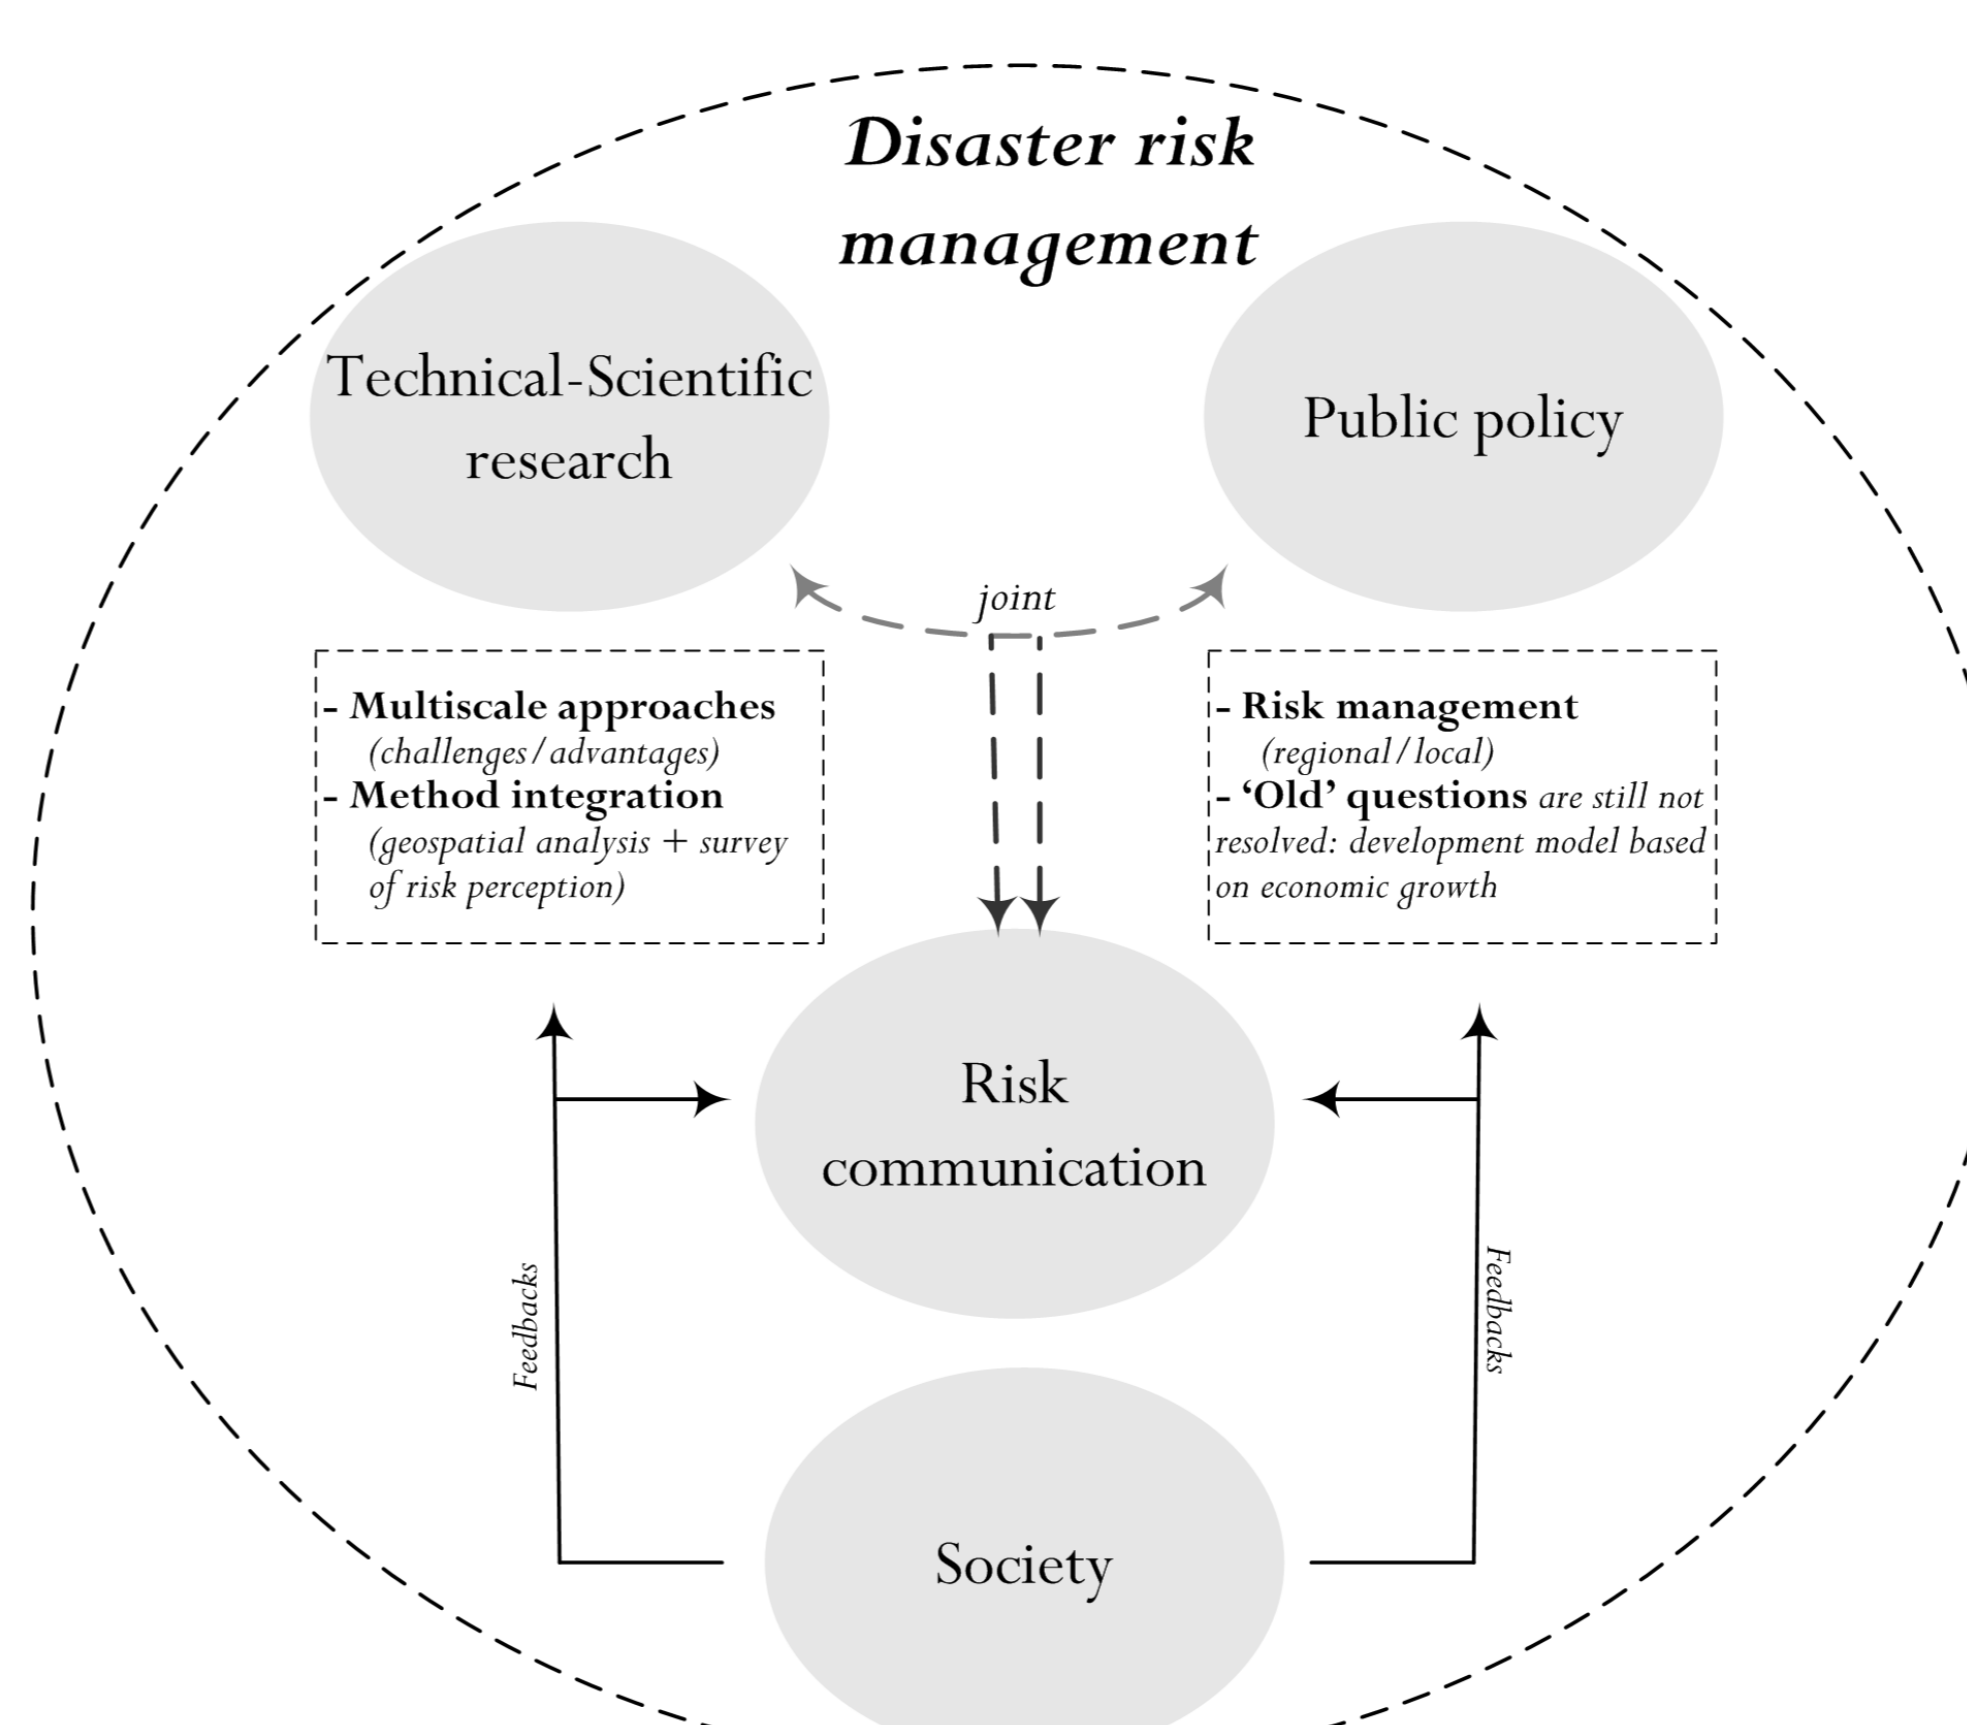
Disaster risk management

Technical-Scientific research

Public policy

joint

- Multiscale approaches (challenges/advantages)
- Method integration (geospatial analysis + survey of risk perception)

- Risk management (regional/local)
- 'Old' questions are still not resolved: development model based on economic growth

Risk communication

Feedbacks

Feedbacks

Society